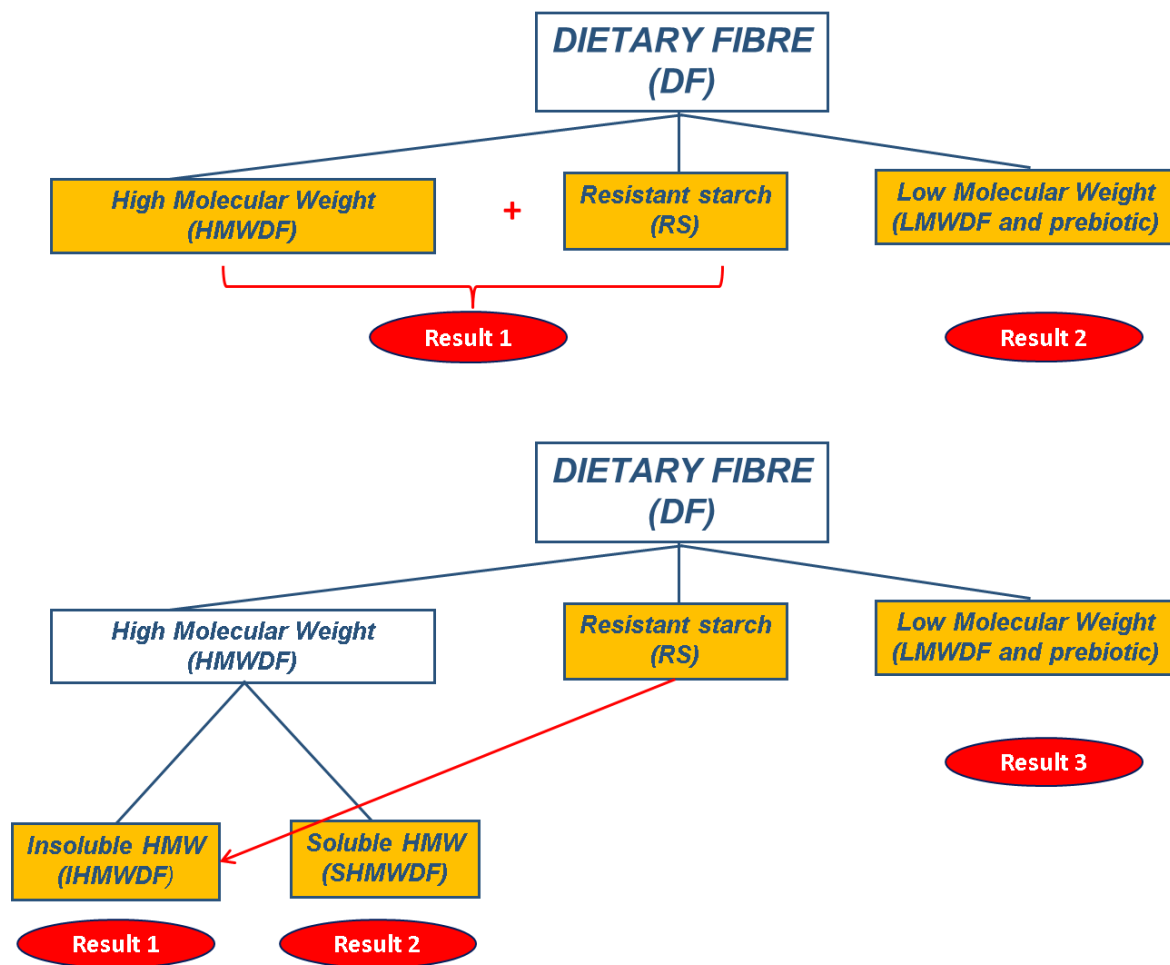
DIETARY FIBRE (DF)

High Molecular Weight (HMWDF)

+

Resistant starch (RS)

Low Molecular Weight (LMWDF and prebiotic)

Result 1

Result 2

DIETARY FIBRE (DF)

High Molecular Weight (HMWDF)

Resistant starch (RS)

Low Molecular Weight (LMWDF and prebiotic)

Result 3

Insoluble HMW (IHMWDF)

Soluble HMW (SHMWDF)

Result 1

Result 2